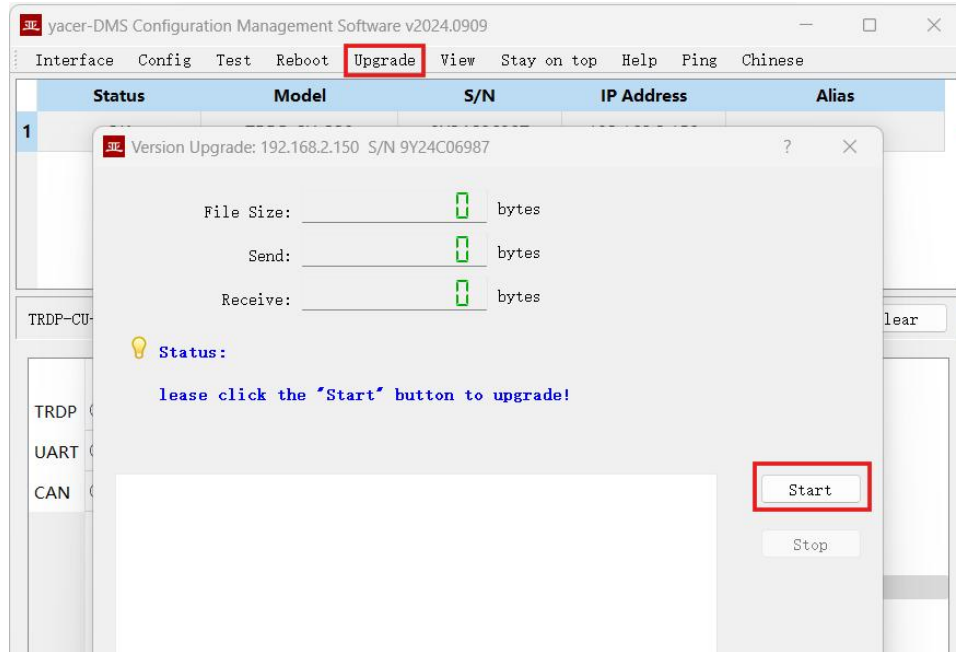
yacer-DMS Configuration Management Software v2024.0909

Interface Config Test Reboot Upgrade View Stay on top Help Ping Chinese

| | Status | Model | S/N | IP Address | Alias |
|---|---|---|---|---|---|
| 1 | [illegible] | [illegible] | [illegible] | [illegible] | |

Version Upgrade: 192.168.2.150 S/N 9Y24C06987

?

File Size: 0 bytes

Send: 0 bytes

Receive: 0 bytes

Status:

lease click the "Start" button to upgrade!

Start

Stop

TRDP-CU-

lear

TRDP

UART

CAN